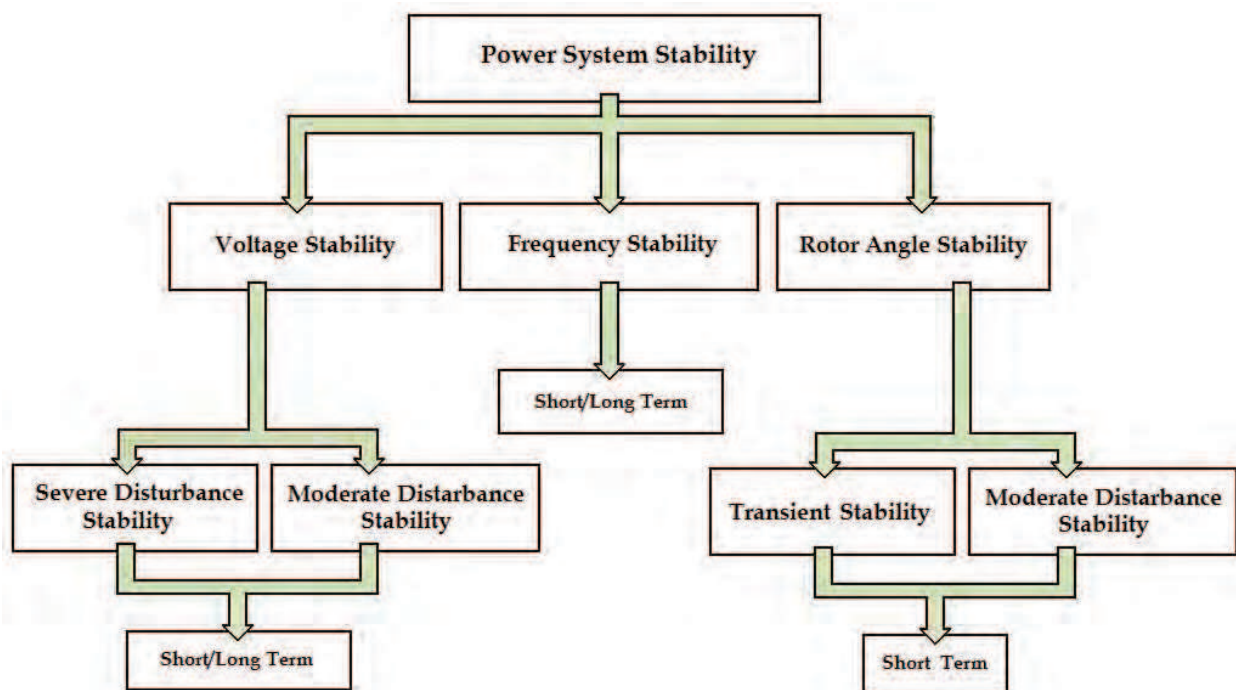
Power System Stability

Voltage Stability

Frequency Stability

Rotor Angle Stability

Short/Long Term

Severe Disturbance Stability

Moderate Distarbance Stability

Transient Stability

Moderate Distarbance Stability

Short/Long Term

Short Term